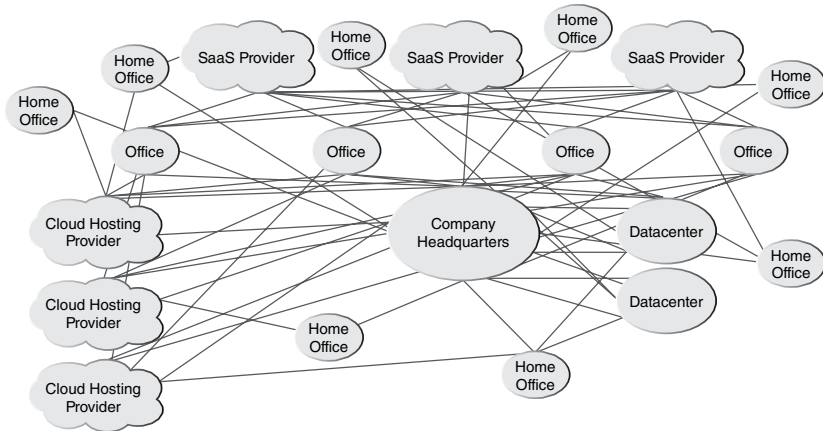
Home Office

Home Office

SaaS Provider

Home Office

SaaS Provider

Home Office

SaaS Provider

Home Office

Office

Office

Office

Office

Cloud Hosting Provider

Company Headquarters

Datacenter

Home Office

Cloud Hosting Provider

Datacenter

Home Office

Home Office

Cloud Hosting Provider